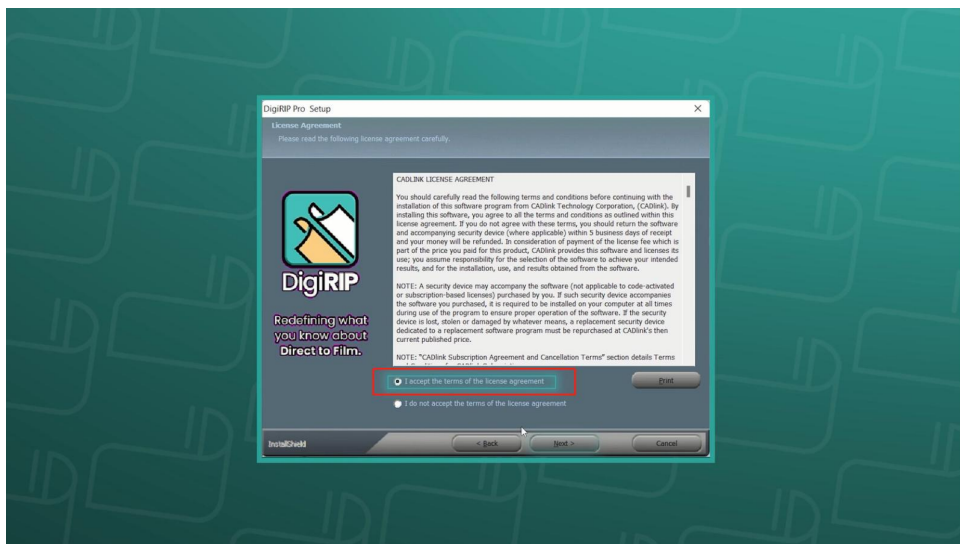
DigiRIP Pro Setup

License Agreement

Please read the following license agreement carefully.

DigiRIP

Redefining what you know about Direct to Film.

CADLINK LICENSE AGREEMENT

You should carefully read the following terms and conditions before continuing with the installation of this software program from CADlink Technology Corporation, (CADlink). By installing this software, you agree to all the terms and conditions as outlined within this license agreement. If you do not agree with these terms, you should return the software and accompanying security device (where applicable) within 5 business days of receipt and your money will be refunded. In consideration of payment of the license fee which is part of the price you paid for this product, CADlink provides this software and licenses its use; you assume responsibility for the selection of the software to achieve your intended results, and for the installation, use, and results obtained from the software.

NOTE: A security device may accompany the software (not applicable to code-activated or subscription-based licenses) purchased by you. If such security device accompanies the software you purchased, it is required to be installed on your computer at all times during use of the program to ensure proper operation of the software. If the security device is lost, stolen or damaged by whatever means, a replacement security device dedicated to a replacement software program must be repurchased at CADlink's then current published price.

NOTE: "CADlink Subscription Agreement and Cancellation Terms" section details Terms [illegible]

I accept the terms of the license agreement

Print

I do not accept the terms of the license agreement

InstallShield

< Back

Next >

Cancel